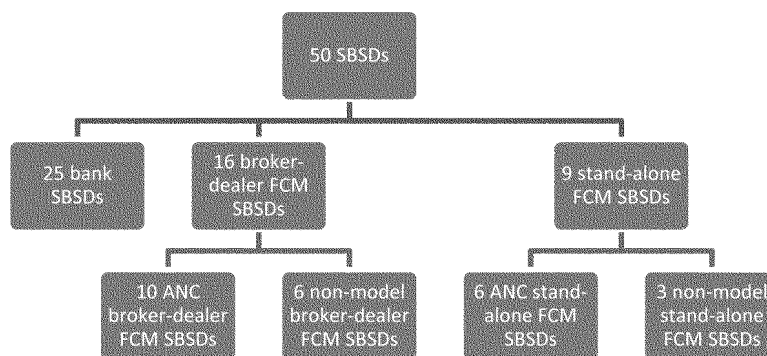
50 SBSDs

25 bank SBSDs

16 broker-dealer FCM SBSDs

9 stand-alone FCM SBSDs

10 ANC broker-dealer FCM SBSDs

6 non-model broker-dealer FCM SBSDs

6 ANC stand-alone FCM SBSDs

3 non-model stand-alone FCM SBSDs